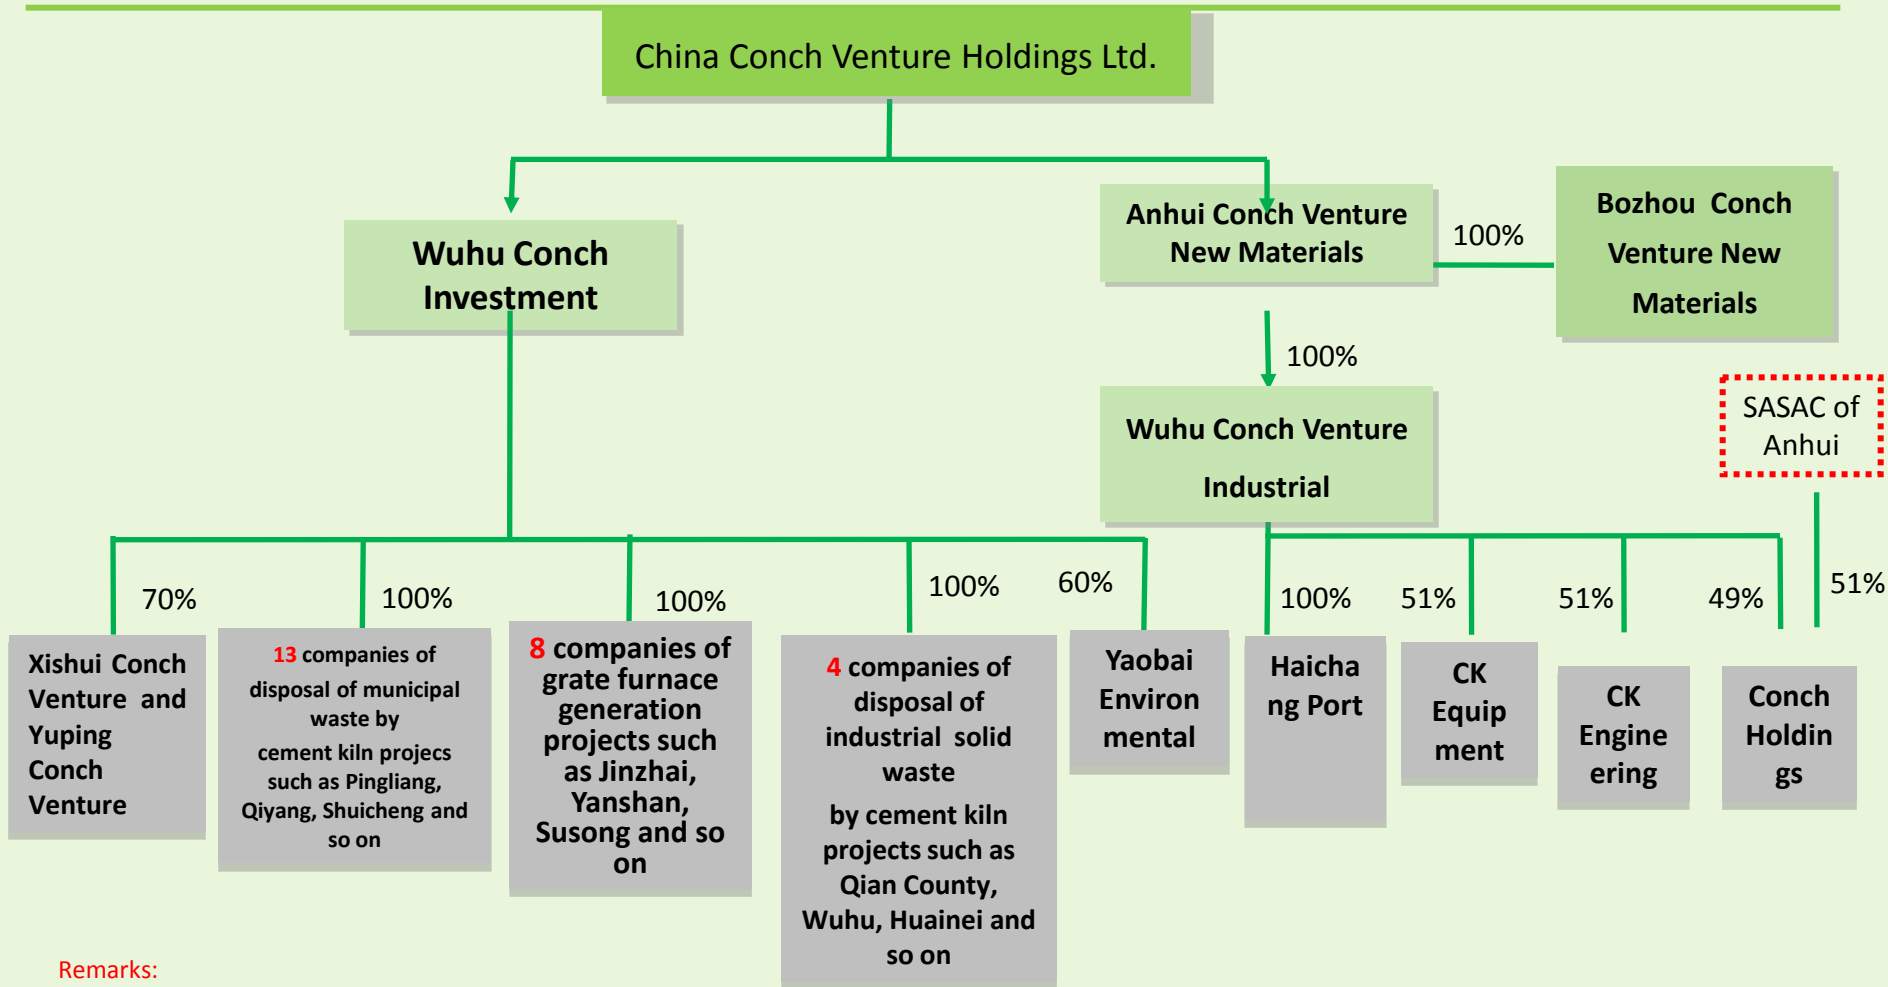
China Conch Venture Holdings Ltd.

Wuhu Conch Investment

Anhui Conch Venture New Materials

100%

Bozhou Conch Venture New Materials

100%

Wuhu Conch Venture Industrial

SASAC of Anhui

70%

100%

100%

100%

60%

100%

51%

51%

49%

51%

Xishui Conch Venture and Yuping Conch Venture

13 companies of disposal of municipal waste by cement kiln projecs such as Pingliang, Qiyang, Shuicheng and so on

8 companies of grate furnace generation projects such as Jinzhai, Yanshan, Susong and so on

4 companies of disposal of industrial solid waste by cement kiln projects such as Qian County, Wuhu, Huainei and so on

Yaobai Environmental

Haichang Port

CK Equipment

CK Engineering

Conch Holdings

Remarks: